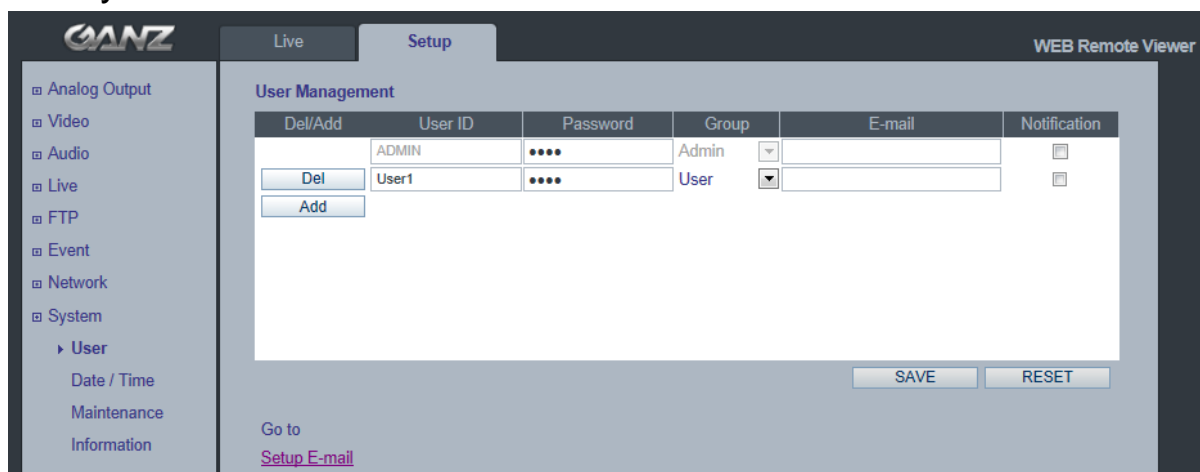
GANZ

Live | Setup

WEB Remote Viewer

⊞ Analog Output
⊞ Video
⊞ Audio
⊞ Live
⊞ FTP
⊞ Event
⊞ Network
⊞ System
▸ User
Date / Time
Maintenance
Information

User Management

| Del/Add | User ID | Password | Group | E-mail | Notification |
|---|---|---|---|---|---|
| | ADMIN | •••• | Admin | | |
| Del | User1 | •••• | User | | |
| Add | | | | | |

SAVE RESET

Go to
Setup E-mail